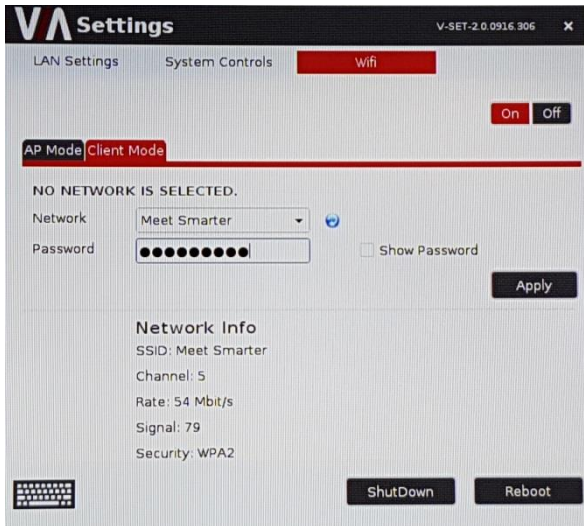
VIA Settings
V-SET-2.0.0916.306
×

LAN Settings
System Controls
Wifi

On Off

AP Mode
Client Mode

NO NETWORK IS SELECTED.

Network
Meet Smarter

Password
●●●●●●●●●●

Show Password

Apply

Network Info

SSID: Meet Smarter

Channel: 5

Rate: 54 Mbit/s

Signal: 79

Security: WPA2

ShutDown
Reboot